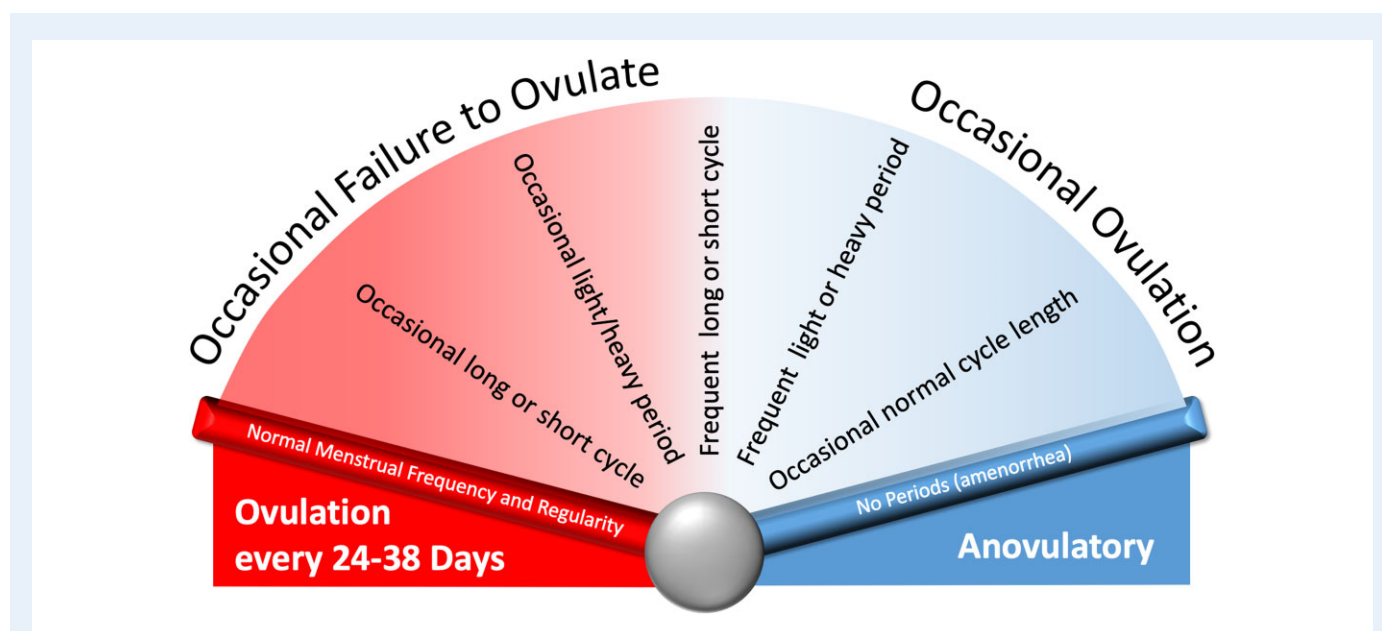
Occasional Failure to Ovulate

Occasional Ovulation

Occasional long or short cycle

Occasional light/heavy period

Frequent long or short cycle

Frequent light or heavy period

Occasional normal cycle length

Normal Menstrual Frequency and Regularity

No Periods (amenorrhea)

Ovulation every 24-38 Days

Anovulatory